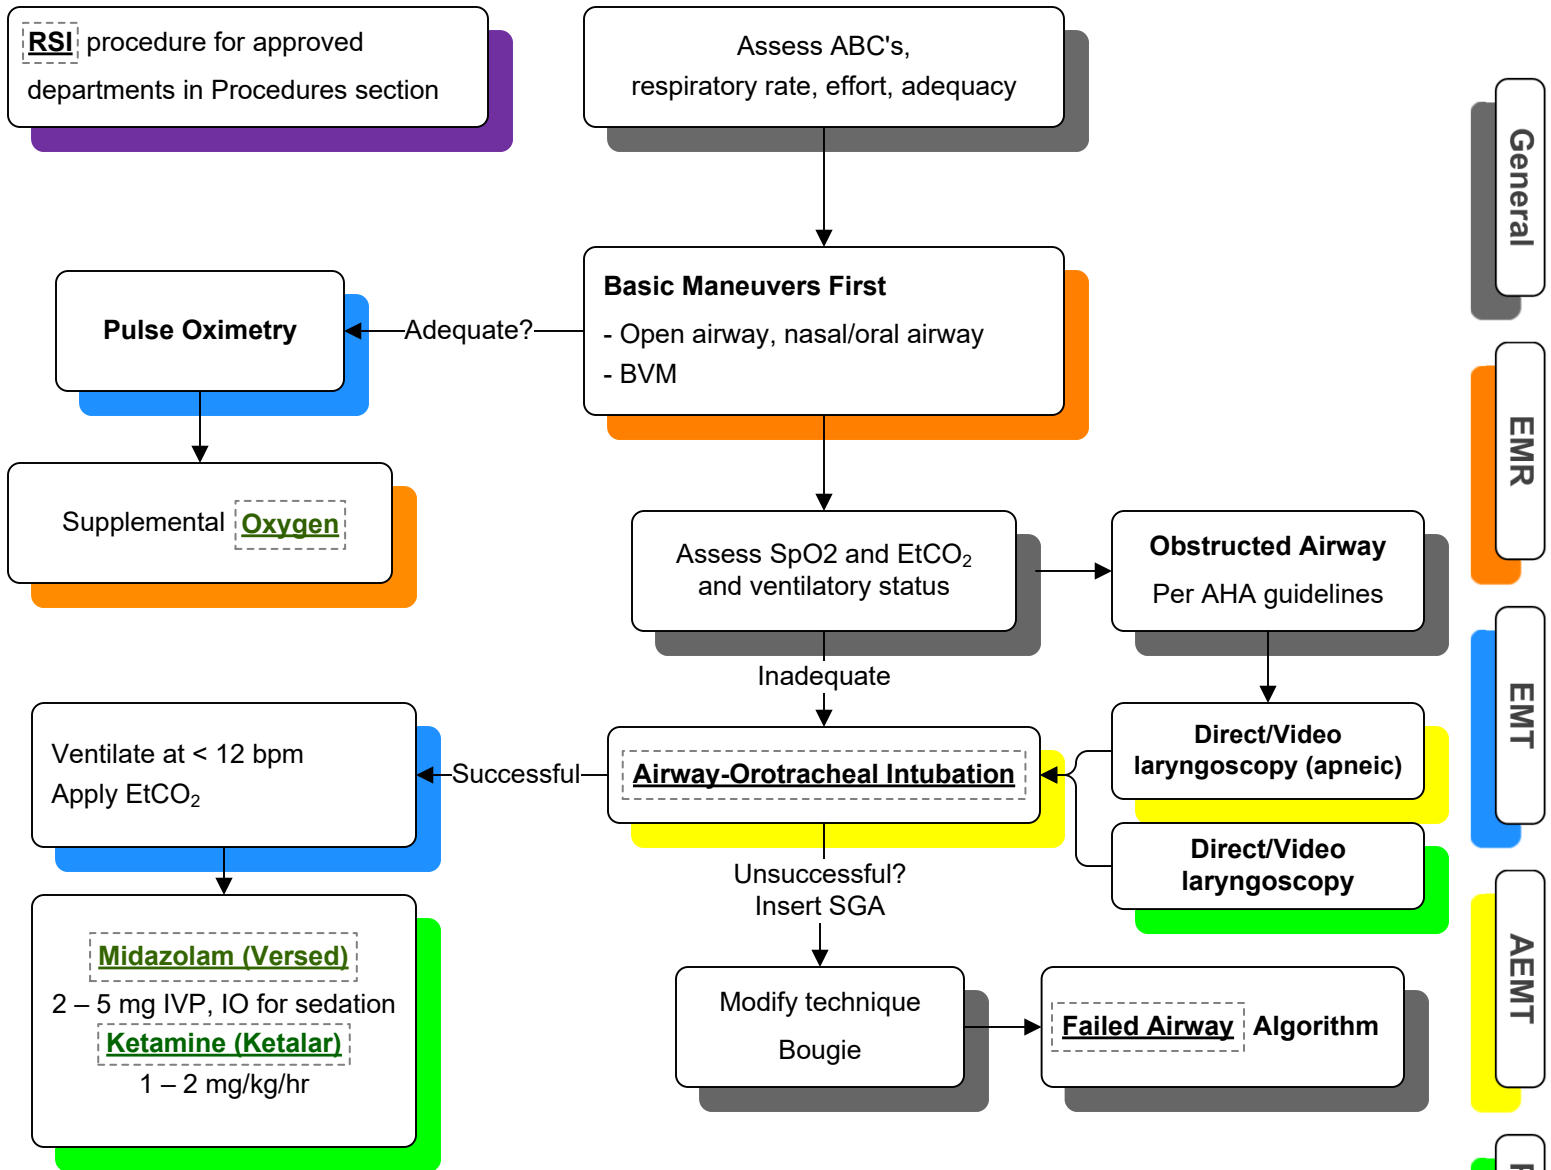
RSI procedure for approved departments in Procedures section

Assess ABC's, respiratory rate, effort, adequacy

Basic Maneuvers First
- Open airway, nasal/oral airway
- BVM

Adequate?

Pulse Oximetry

Supplemental Oxygen

Assess SpO2 and EtCO$_2$ and ventilatory status

Obstructed Airway
Per AHA guidelines

Inadequate

Ventilate at < 12 bpm
Apply EtCO$_2$

Successful

Airway-Orotracheal Intubation

Direct/Video laryngoscopy (apneic)

Direct/Video laryngoscopy

Unsuccessful?
Insert SGA

Midazolam (Versed)
2 – 5 mg IVP, IO for sedation
Ketamine (Ketalar)
1 – 2 mg/kg/hr

Modify technique
Bougie

Failed Airway Algorithm

General

EMR

EMT

AEMT